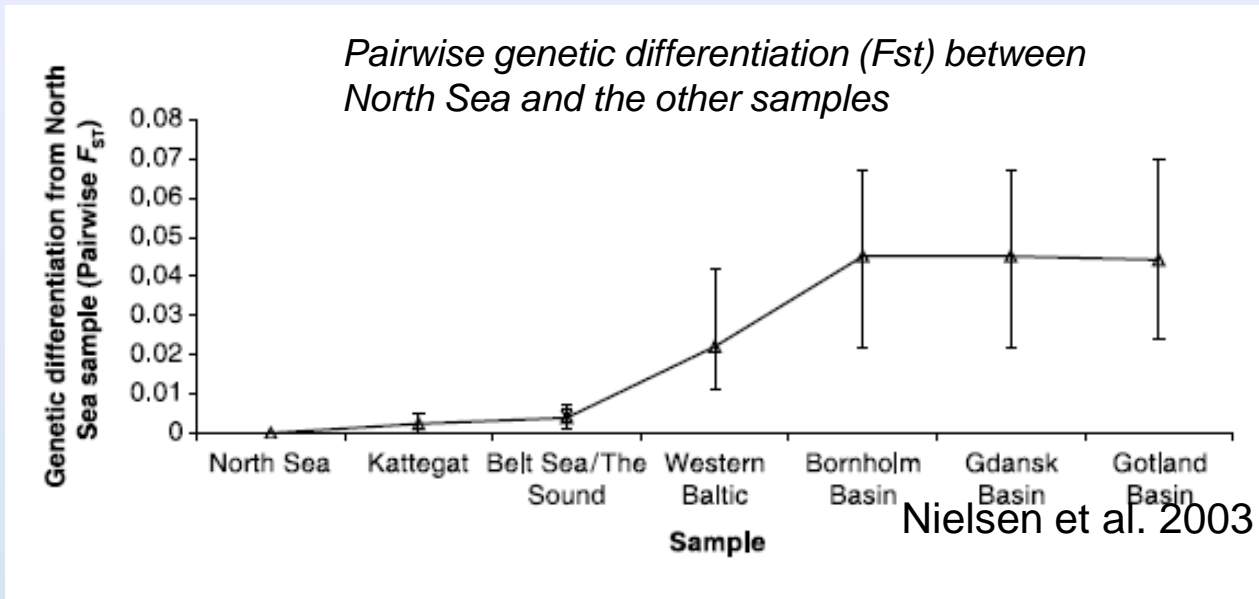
Pairwise genetic differentiation (Fst) between North Sea and the other samples

Genetic differentiation from North Sea sample (Pairwise $F_{ST}$)

0,08
0,07
0,06
0,05
0,04
0.03
0.02
0.01
0

North Sea
Kattegat
Belt Sea/The Sound
Western Baltic
Bornholm Basin
Gdansk Basin
Gotland Basin

Sample

Nielsen et al. 2003